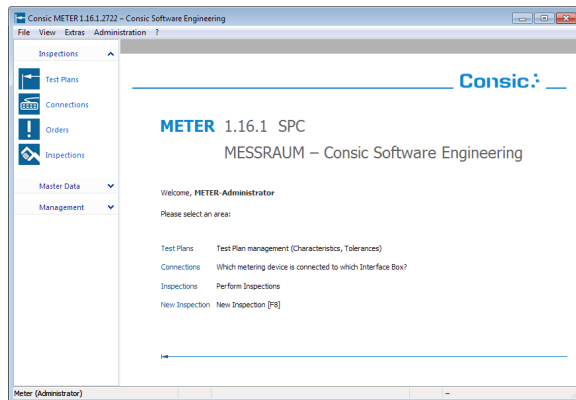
Consic METER 1.16.1.2722 – Consic Software Engineering

File View Extras Administration ?

Inspections

Test Plans

Connections

Orders

Inspections

Master Data

Management

Consic

METER 1.16.1 SPC

MESSRAUM – Consic Software Engineering

Welcome, METER-Administrator

Please select an area:

| | |
|---|---|
| Test Plans | Test Plan management (Characteristics, Tolerances) |
| Connections | Which metering device is connected to which Interface Box? |
| Inspections | Perform Inspections |
| New Inspection | New Inspection [F8] |

Meter (Administrator)